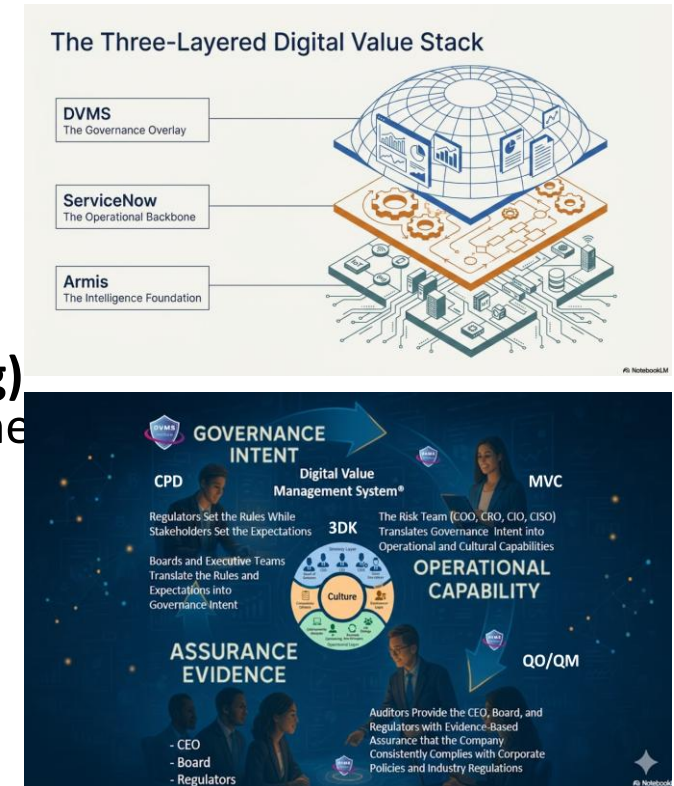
The Three-Layered Digital Value Stack

DVMS
The Governance Overlay

ServiceNow
The Operational Backbone

Armis
The Intelligence Foundation

NotebookLM

g)
ne

DVMS

GOVERNANCE INTENT

Digital Value Management System®

CPD

MVC

Regulators Set the Rules While Stakeholders Set the Expectations

The Risk Team (COO, CRO, CIO, CISO) Translates Governance Intent into Operational and Cultural Capabilities

3DK

Boards and Executive Teams Translate the Rules and Expectations into Governance Intent

Culture

OPERATIONAL CAPABILITY

ASSURANCE EVIDENCE

QO/QM

Auditors Provide the CEO, Board, and Regulators with Evidence-Based Assurance that the Company Consistently Complies with Corporate Policies and Industry Regulations

- CEO
- Board
- Regulators

NotebookLM